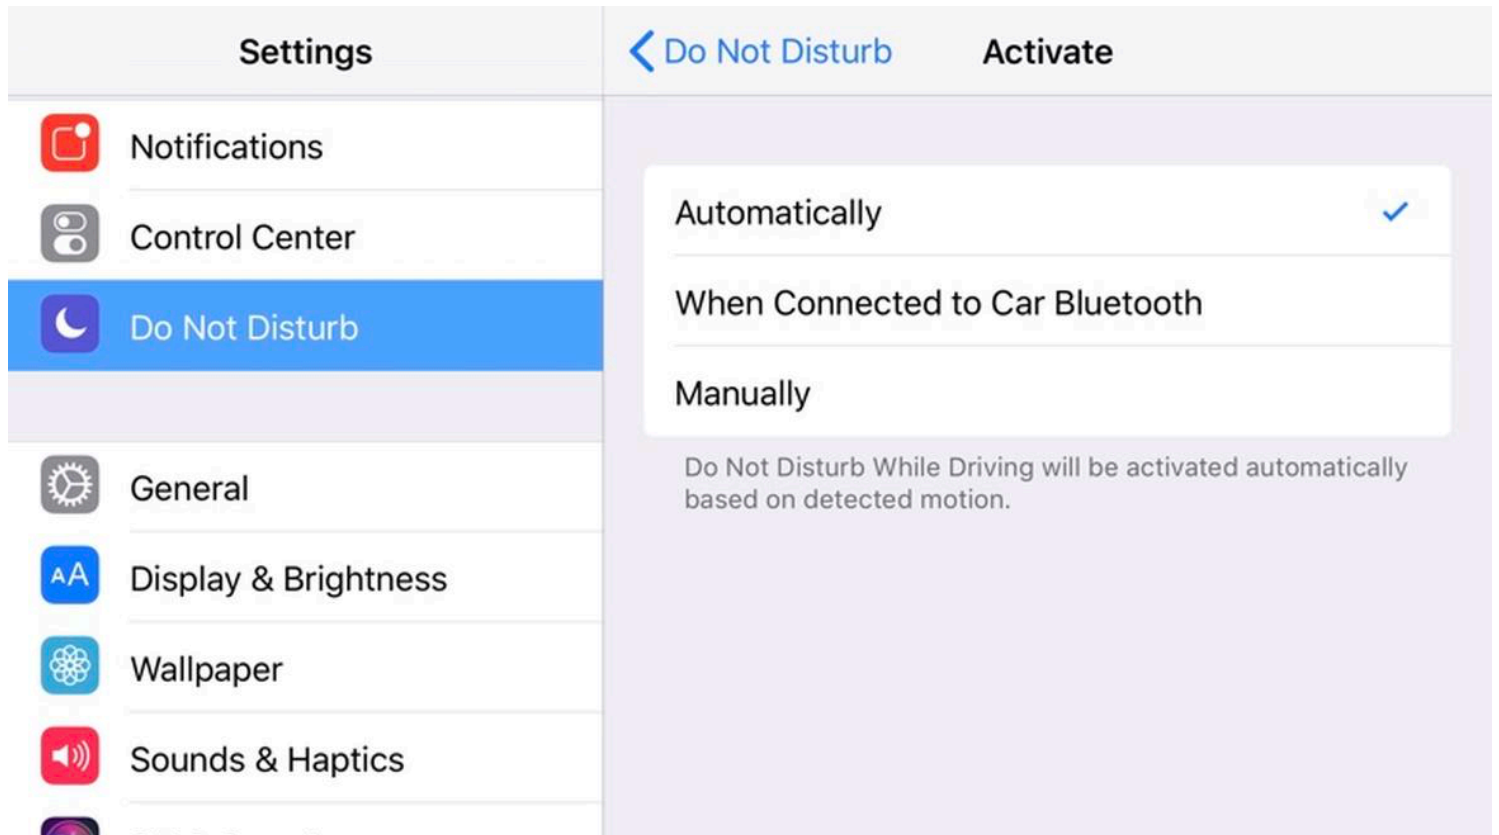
Settings

Notifications

Control Center

Do Not Disturb

General

Display & Brightness

Wallpaper

Sounds & Haptics

Do Not Disturb

Activate

Automatically

When Connected to Car Bluetooth

Manually

Do Not Disturb While Driving will be activated automatically based on detected motion.